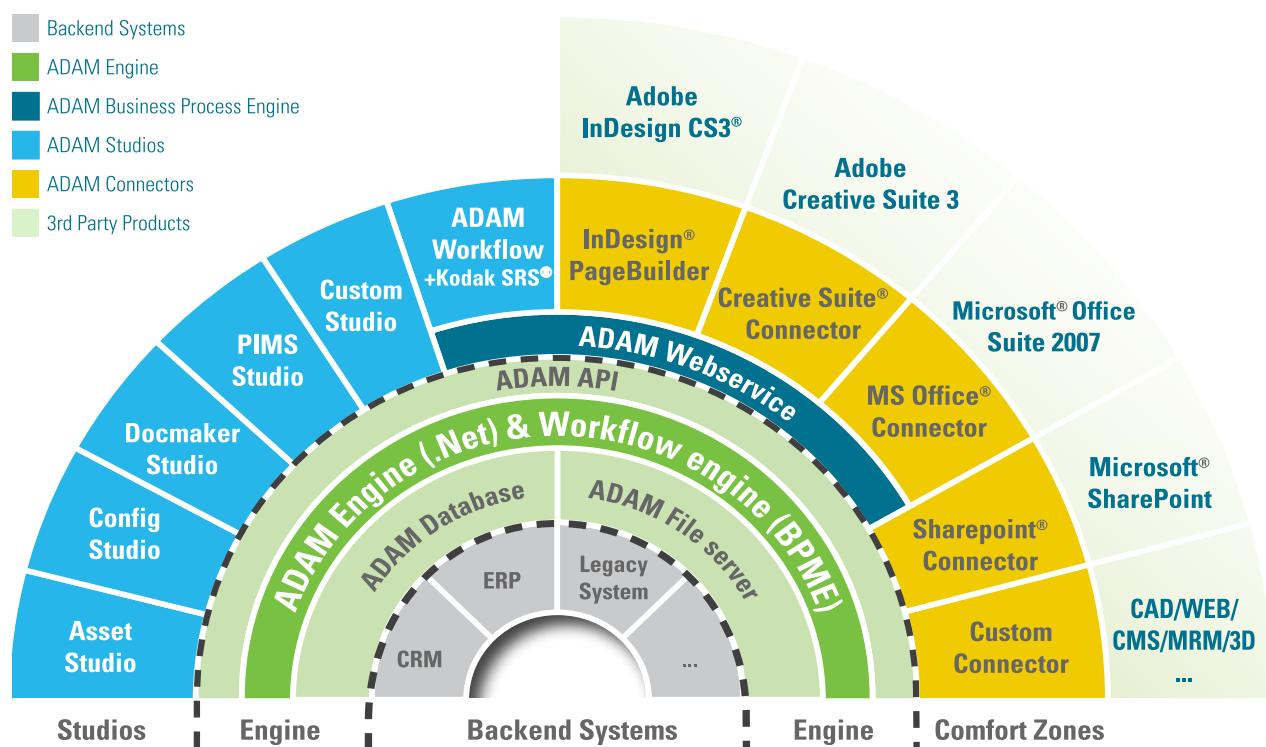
Backend Systems
ADAM Engine
ADAM Business Process Engine
ADAM Studios
ADAM Connectors
3rd Party Products

Adobe InDesign CS3®

Adobe Creative Suite 3

Microsoft® Office Suite 2007

Microsoft® SharePoint

CAD/WEB/ CMS/MRM/3D ...

ADAM Workflow +Kodak SRS®

InDesign® PageBuilder

Creative Suite® Connector

MS Office® Connector

Sharepoint® Connector

Custom Connector

Custom Studio

PIMS Studio

Docmaker Studio

Config Studio

Asset Studio

ADAM Webservice

ADAM API

ADAM Engine (.Net) & Workflow engine (BPME)

ADAM Database

ADAM File server

ERP

Legacy System

CRM

...

Studios
Engine
Backend Systems
Engine
Comfort Zones